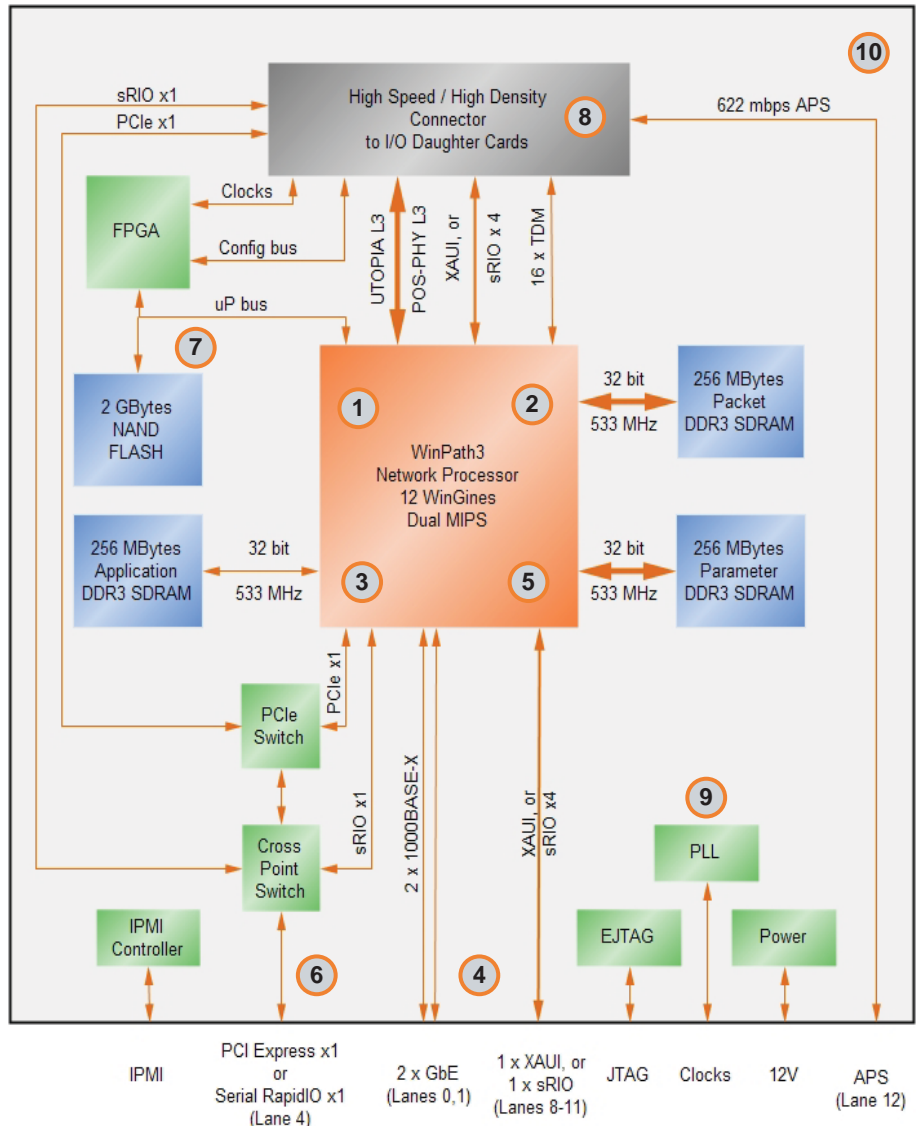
10

sRIO x1

PCIe x1

High Speed / High Density Connector to I/O Daughter Cards

8

622 mbps APS

Clocks

FPGA

Config bus

UTOPIA L3

POS-PHY L3

XAUI, or

sRIO x 4

16 x TDM

uP bus

7

2 GBytes NAND FLASH

1

2

32 bit

533 MHz

256 MBytes Packet DDR3 SDRAM

WinPath3 Network Processor 12 WinGines Dual MIPS

256 MBytes Application DDR3 SDRAM

32 bit

533 MHz

3

5

32 bit

533 MHz

256 MBytes Parameter DDR3 SDRAM

PCIe x1

PCIe Switch

2 x 1000BASE-X

XAUI, or sRIO x4

9

sRIO x1

Cross Point Switch

PLL

IPMI Controller

EJTAG

Power

6

4

IPMI

PCI Express x1 or Serial RapidIO x1 (Lane 4)

2 x GbE (Lanes 0,1)

1 x XAUI, or 1 x sRIO (Lanes 8-11)

JTAG

Clocks

12V

APS (Lane 12)